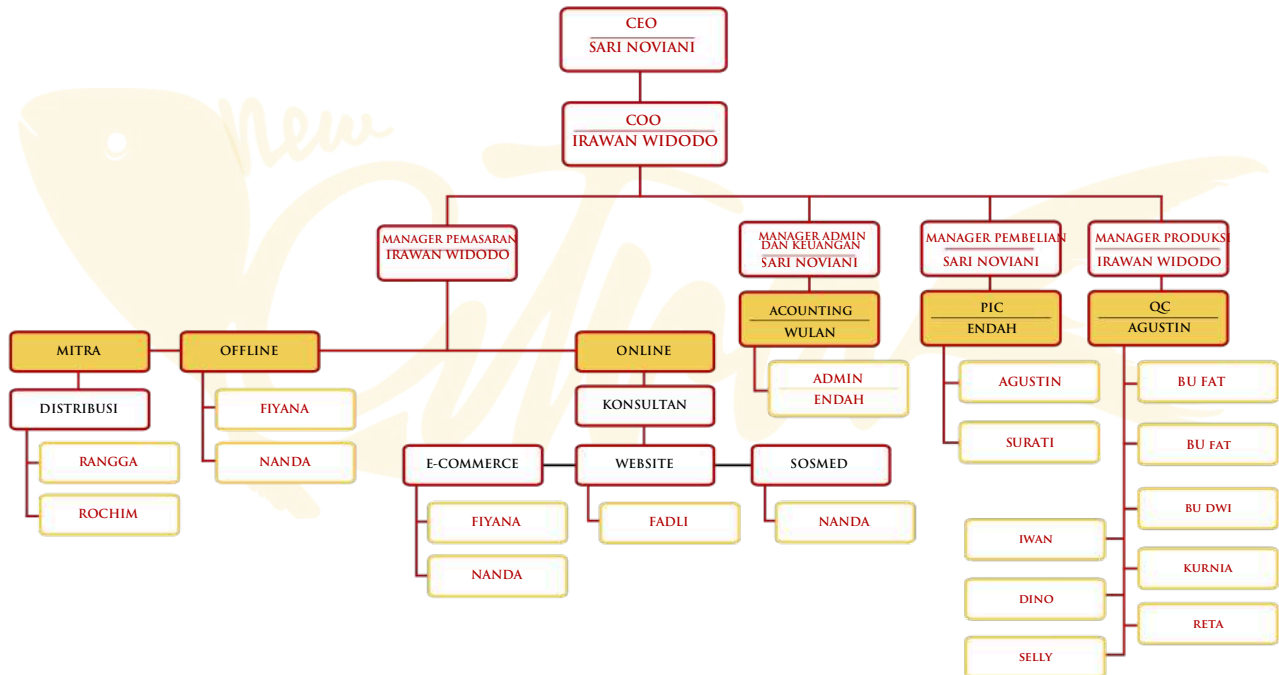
CEO
SARI NOVIANI

COO
IRAWAN WIDODO

MANAGER PEMASARAN
IRAWAN WIDODO

MANAGER ADMIN DAN KEUANGAN
SARI NOVIANI

MANAGER PEMBELIAN
SARI NOVIANI

MANAGER PRODUKSI
IRAWAN WIDODO

ACOUNTING
WULAN

PIC
ENDAH

QC
AGUSTIN

MITRA

OFFLINE

ONLINE

ADMIN
ENDAH

AGUSTIN

BU FAT

DISTRIBUSI

FIYANA

KONSULTAN

SURATI

BU FAT

RANGGA

NANDA

E-COMMERCE

WEBSITE

SOSMED

ROCHIM

FIYANA

FADLI

NANDA

BU DWI

IWAN

NANDA

KURNIA

DINO

RETA

SELLY